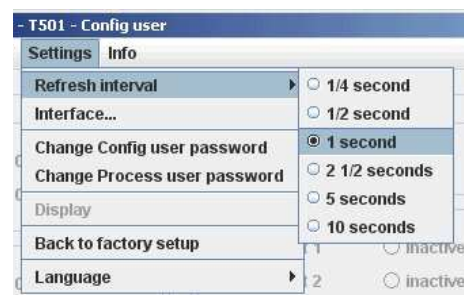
- T501 - Config user

Settings Info

Refresh interval
Interface...
Change Config user password
Change Process user password
Display
Back to factory setup
Language

1/4 second
1/2 second
1 second
2 1/2 seconds
5 seconds
10 seconds

1 inactive
2 inactive